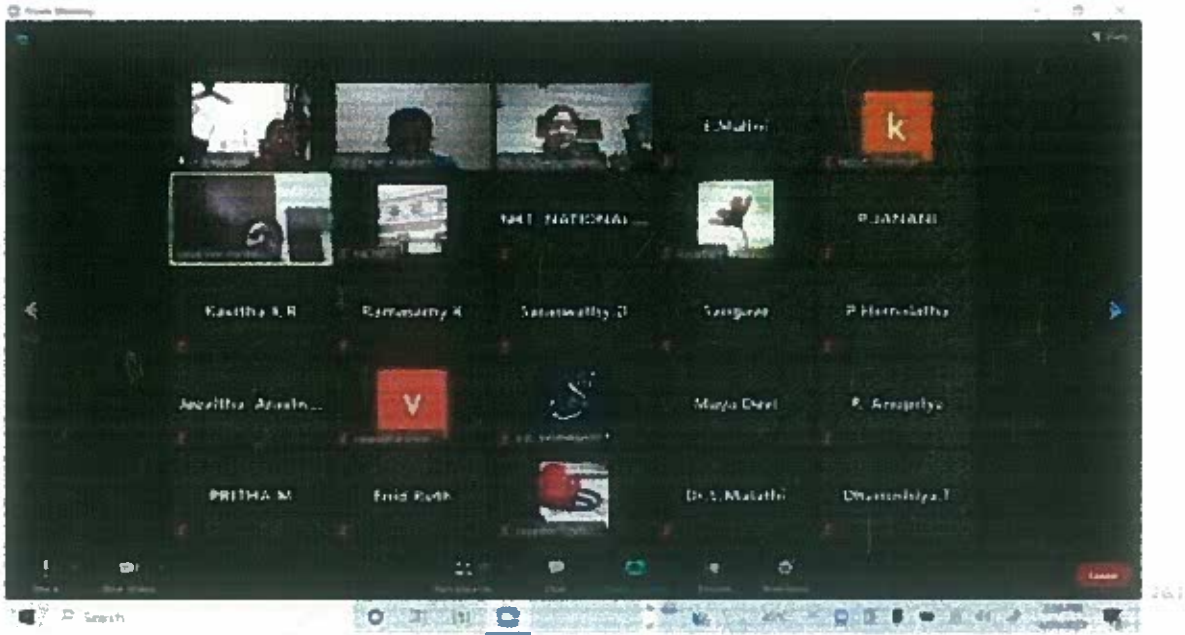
Zoom Meeting

E.Malini

k

NKT NATIONAL...

P.JANANI

Kavitha K.R

Ramasamy K

Saraswathy D

Sangeet

P.Hemalatha

Jeevitha Aravin...

V

Maya Devi

R. Anupriya

PRITHA M

Enid Ruth

Dr.S.Malathi

Dharanipriya.T

Leave

Search